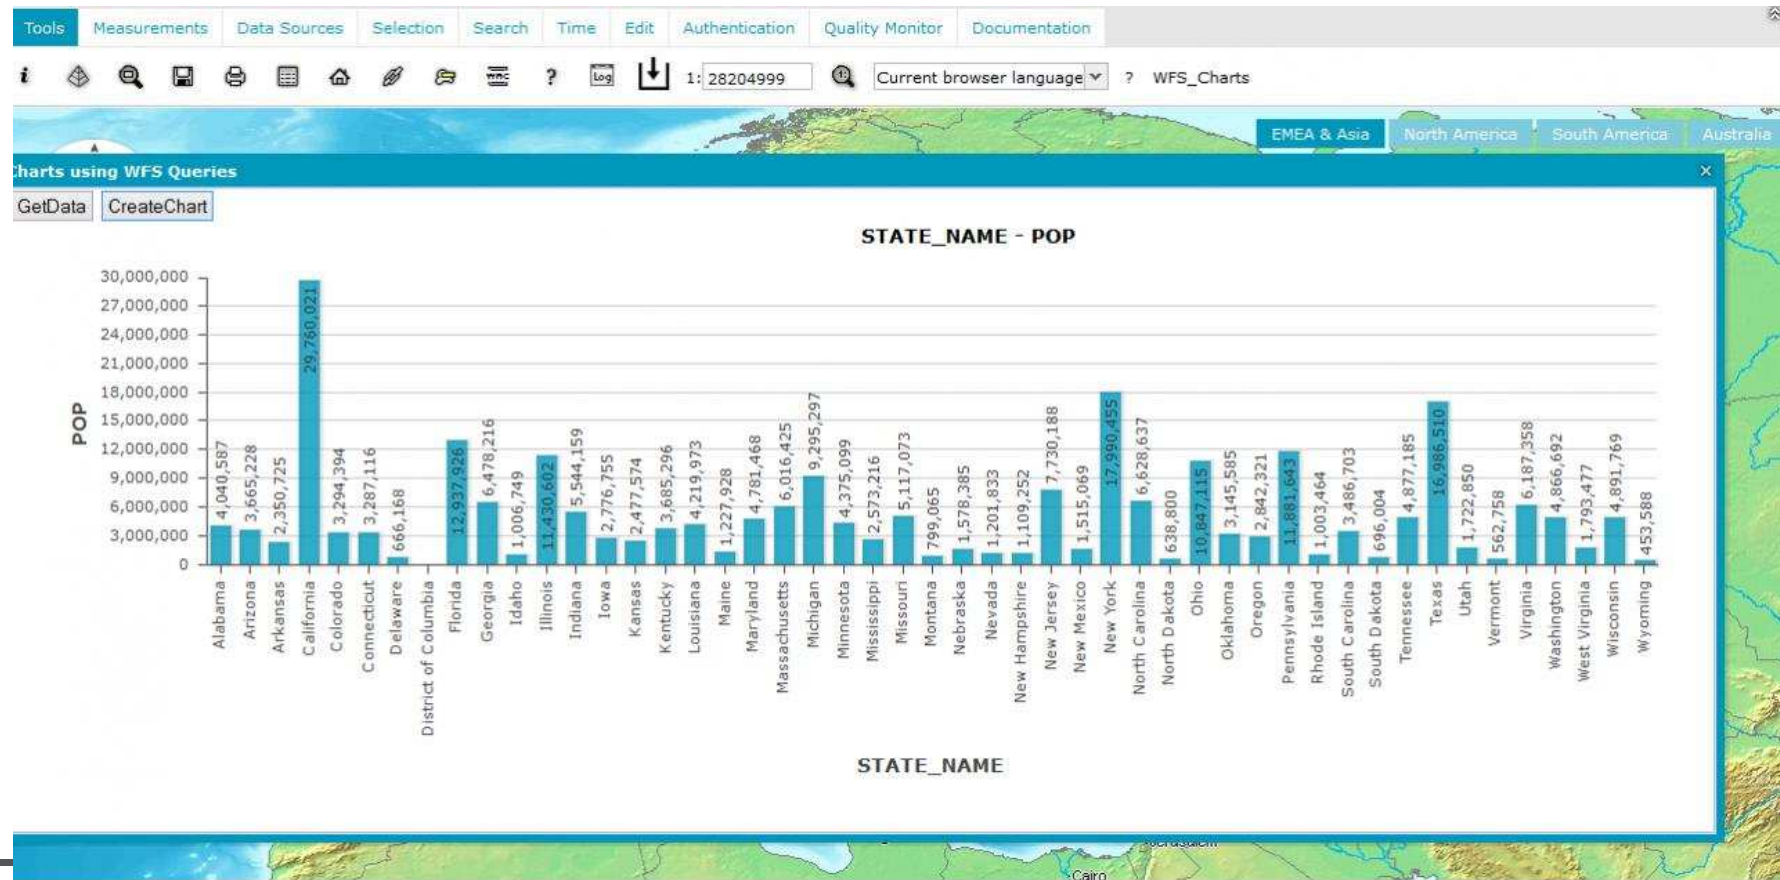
Tools Measurements Data Sources Selection Search Time Edit Authentication Quality Monitor Documentation

1: 28204999 Current browser language ? WFS_Charts

EMEA & Asia North America South America Australia

Charts using WFS Queries ×

GetData CreateChart

STATE_NAME - POP

30,000,000
27,000,000
24,000,000
21,000,000
18,000,000
15,000,000
12,000,000
9,000,000
6,000,000
3,000,000
0

POP

| STATE_NAME | POP |
|---|---|
| Alabama | 4,040,587 |
| Arizona | 3,665,228 |
| Arkansas | 2,350,725 |
| California | 29,760,021 |
| Colorado | 3,294,394 |
| Connecticut | 3,287,116 |
| Delaware | 666,168 |
| District of Columbia | |
| Florida | 12,937,926 |
| Georgia | 6,478,216 |
| Idaho | 1,006,749 |
| Illinois | 11,430,602 |
| Indiana | 5,544,159 |
| Iowa | 2,776,755 |
| Kansas | 2,477,574 |
| Kentucky | 3,685,296 |
| Louisiana | 4,219,973 |
| Maine | 1,227,928 |
| Maryland | 4,781,468 |
| Massachusetts | 6,016,425 |
| Michigan | 9,295,297 |
| Minnesota | 4,375,099 |
| Mississippi | 2,573,216 |
| Missouri | 5,117,073 |
| Montana | 799,065 |
| Nebraska | 1,578,385 |
| Nevada | 1,201,833 |
| New Hampshire | 1,109,252 |
| New Jersey | 7,730,188 |
| New Mexico | 1,515,069 |
| New York | 17,990,455 |
| North Carolina | 6,628,637 |
| North Dakota | 638,800 |
| Ohio | 10,847,115 |
| Oklahoma | 3,145,585 |
| Oregon | 2,842,321 |
| Pennsylvania | 11,881,643 |
| Rhode Island | 1,003,464 |
| South Carolina | 3,486,703 |
| South Dakota | 696,004 |
| Tennessee | 4,877,185 |
| Texas | 16,986,510 |
| Utah | 1,722,850 |
| Vermont | 562,758 |
| Virginia | 6,187,358 |
| Washington | 4,866,692 |
| West Virginia | 1,793,477 |
| Wisconsin | 4,891,769 |
| Wyoming | 453,588 |

STATE_NAME

Cairo